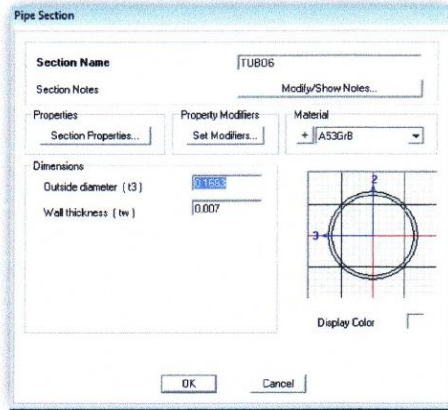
Pipe Section

Section Name
TUBO6

Section Notes
Modify/Show Notes...

Properties
Section Properties...

Property Modifiers
Set Modifiers...

Material
+ A53GrB

Dimensions
Outside diameter ( t3 )
0.1683

Wall thickness ( tw )
0.007

2
3

Display Color

OK
Cancel